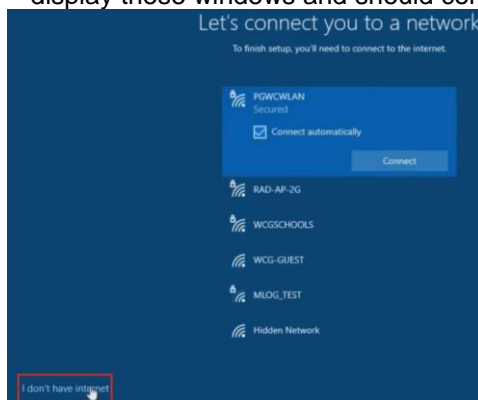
display those windows and should co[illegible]

Let's connect you to a network

To finish setup, you'll need to connect to the internet.

PGWCWLAN
Secured

Connect automatically

Connect

RAD-AP-2G

WCGSCHOOLS

WCG-GUEST

MLOG_TEST

Hidden Network

I don't have internet